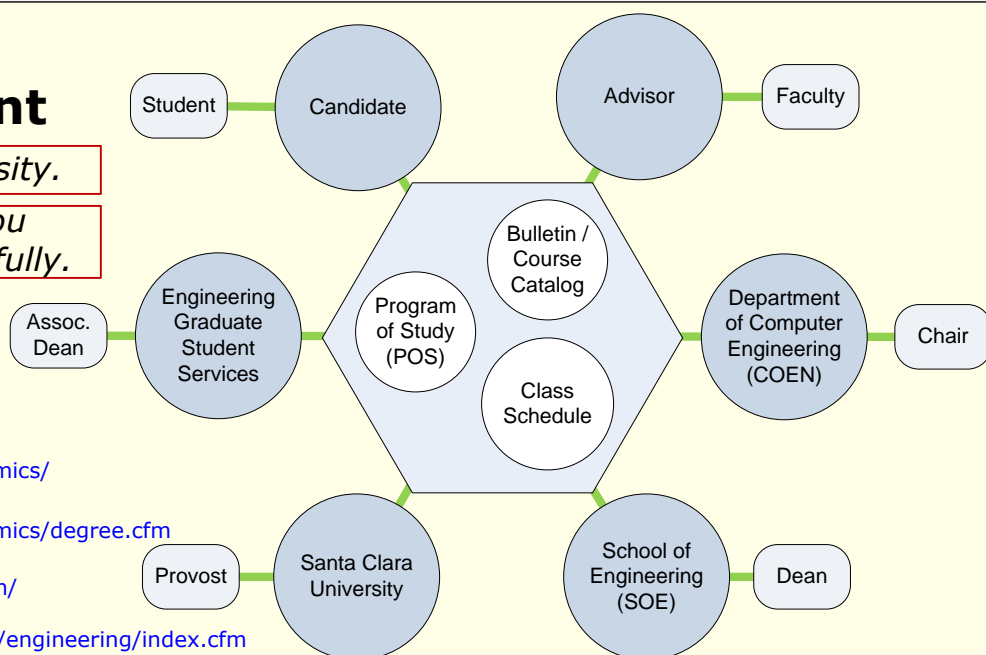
nt

sity.

ou
fully.

mics/

mics/degree.cfm

n/

/engineering/index.cfm

Student

Candidate

Advisor

Faculty

Bulletin / Course Catalog

Program of Study (POS)

Class Schedule

Assoc. Dean

Engineering Graduate Student Services

Department of Computer Engineering (COEN)

Chair

Provost

Santa Clara University

School of Engineering (SOE)

Dean